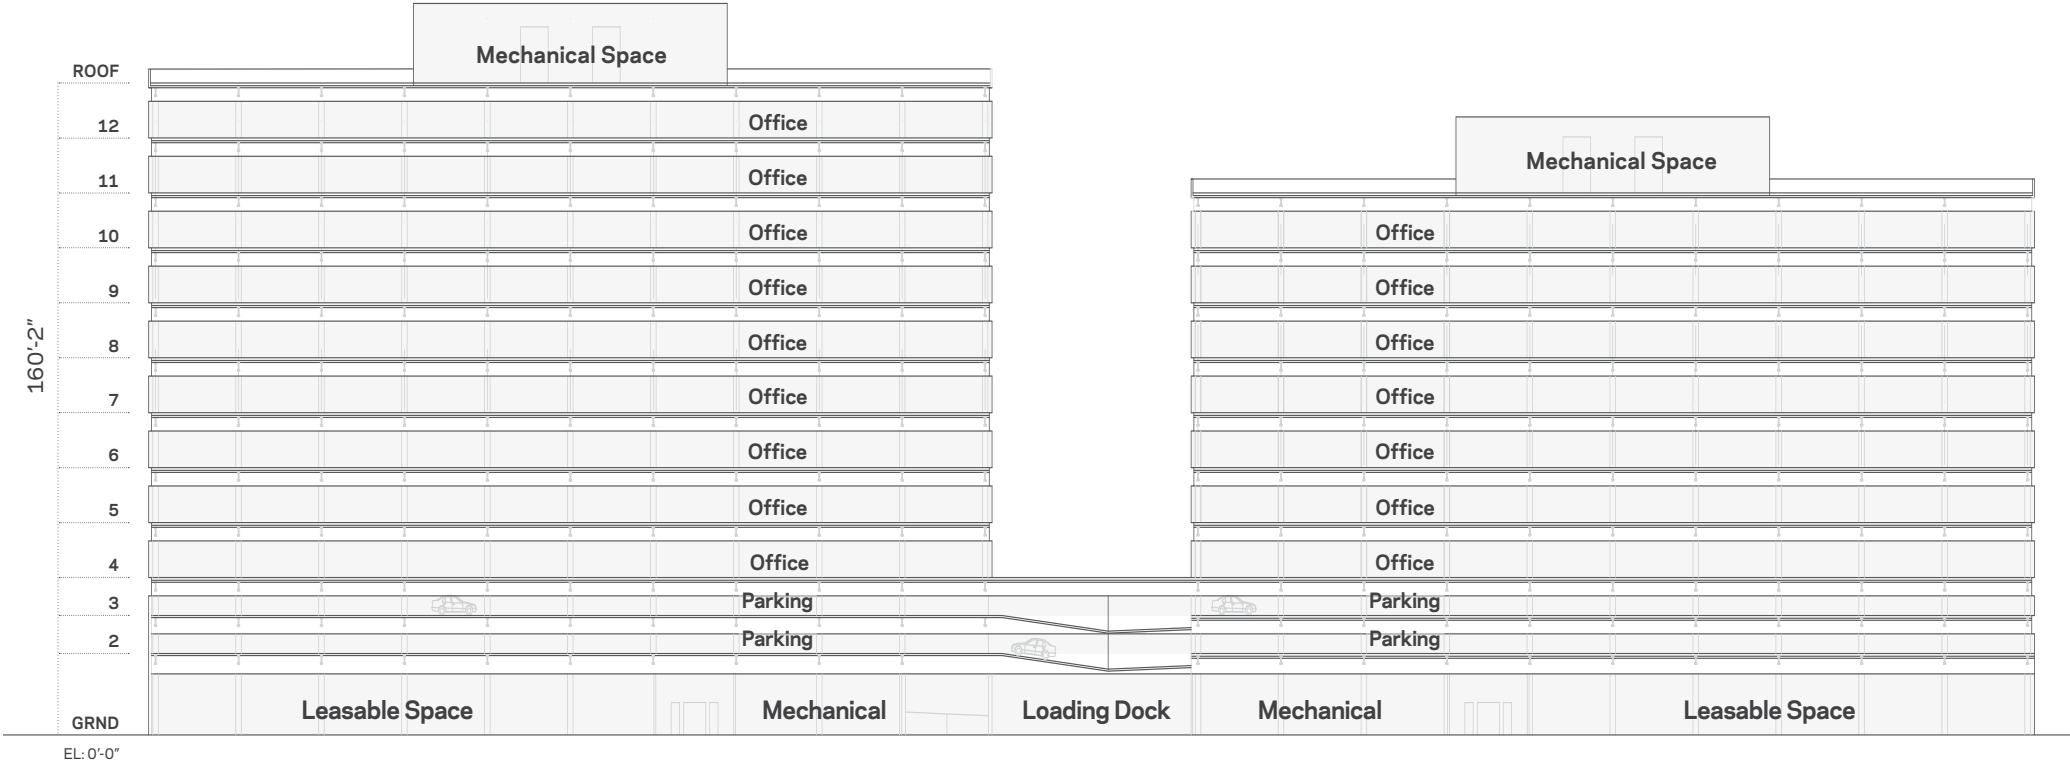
Mechanical Space

ROOF

12 Office

11 Office

Mechanical Space

10 Office Office

9 Office Office

160'-2"

8 Office Office

7 Office Office

6 Office Office

5 Office Office

4 Office Office

3 Parking Parking

2 Parking Parking

GRND Leasable Space Mechanical Loading Dock Mechanical Leasable Space

EL: 0'-0"